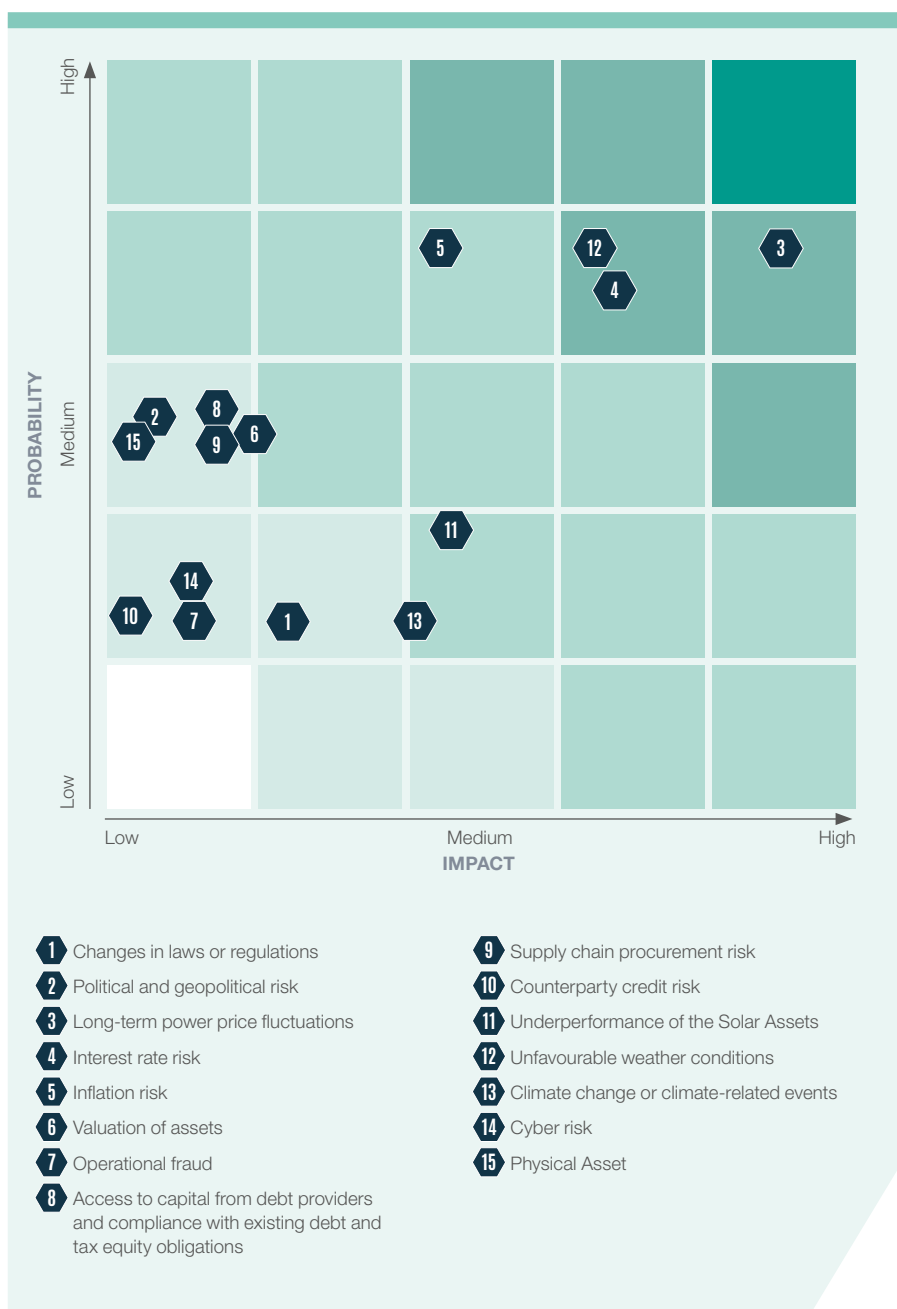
High

Medium

Low

PROBABILITY

5

12

3

4

2

8

15

9

6

11

14

10

7

1

13

Low

Medium

High

IMPACT

1 Changes in laws or regulations

2 Political and geopolitical risk

3 Long-term power price fluctuations

4 Interest rate risk

5 Inflation risk

6 Valuation of assets

7 Operational fraud

8 Access to capital from debt providers and compliance with existing debt and tax equity obligations

9 Supply chain procurement risk

10 Counterparty credit risk

11 Underperformance of the Solar Assets

12 Unfavourable weather conditions

13 Climate change or climate-related events

14 Cyber risk

15 Physical Asset